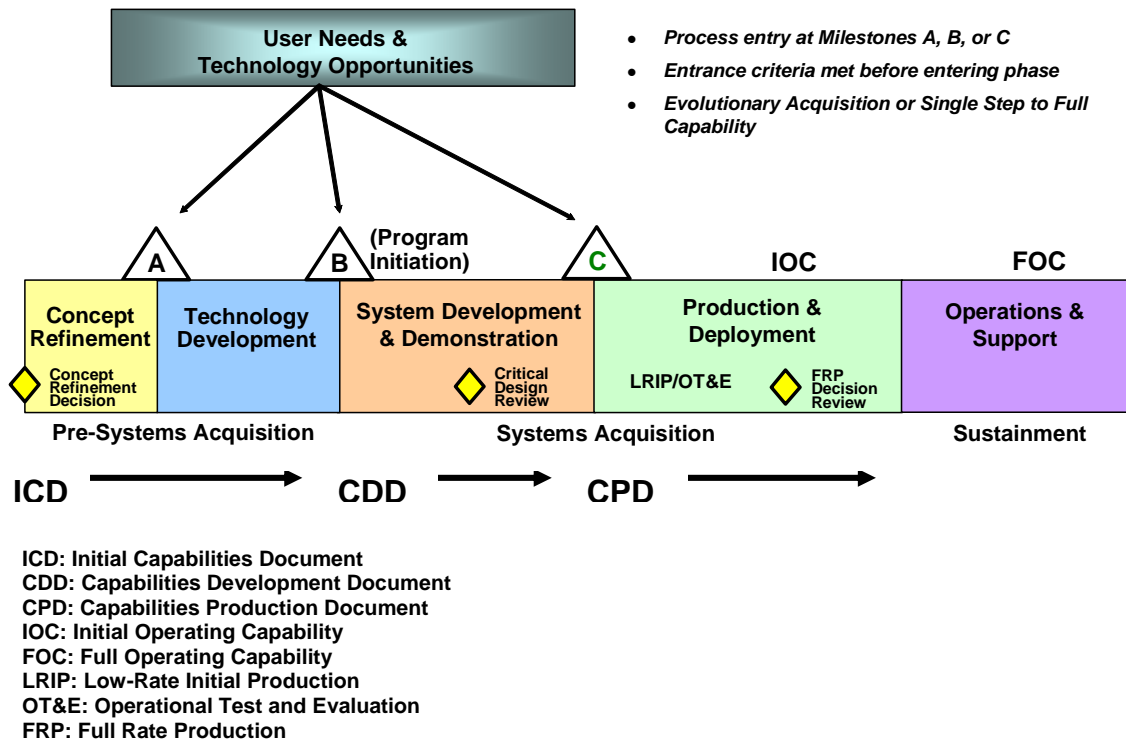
User Needs & Technology Opportunities

- Process entry at Milestones A, B, or C
- Entrance criteria met before entering phase
- Evolutionary Acquisition or Single Step to Full Capability

A

B

(Program Initiation)

C

IOC

FOC

Concept Refinement

Concept Refinement Decision

Technology Development

System Development & Demonstration

Critical Design Review

Production & Deployment

LRIP/OT&E

FRP Decision Review

Operations & Support

Pre-Systems Acquisition

Systems Acquisition

Sustainment

ICD

CDD

CPD

ICD: Initial Capabilities Document
CDD: Capabilities Development Document
CPD: Capabilities Production Document
IOC: Initial Operating Capability
FOC: Full Operating Capability
LRIP: Low-Rate Initial Production
OT&E: Operational Test and Evaluation
FRP: Full Rate Production